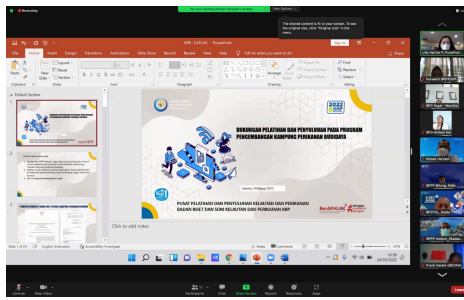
Recording

You are viewing Amman dolphin's screen

View Options

The shared content is fit to your screen. To see the original size, click "Original size" in the menu.

Sign in

File Home Insert Design Transitions Animations Slide Show Record Review View Help Tell me what you want to do

Paste New Slide Layout Reset Section

Clipboard Slides Font Paragraph Drawing Editing

Find Replace Select

Arrange Quick Styles Shape Fill Shape Outline Shape Effects

Default Section

DUKUNGAN PELATIHAN DAN PENYULUHAN PADA PROGRAM PENGEMBANGAN KAMPUNG PERIKANAN BUDIDAYA

Jakarta, 24 Agustus 2022

PUSAT PELATIHAN DAN PENYULUHAN KELAUTAN DAN PERIKANAN BADAN RISET DAN SDM KELAUTAN DAN PERIKANAN KKP

BerAKHLAK

Click to add notes

Slide 1 of 20 English (Indonesia) Accessibility: Investigate

Notes Comments

Lilly Aprilya P_Pusdiklat

Yusuarti BRSDMKP

BPS Tegal - Mustika

BPS-Antyar Juti

Annas Nurwidi

BPPP Bitung_Yulis

BPPP Amhon_Nadia

Frank Harels BRSDMKP

Unmute Stop Video Participants Chat Share Screen Record Reactions Apps Leave